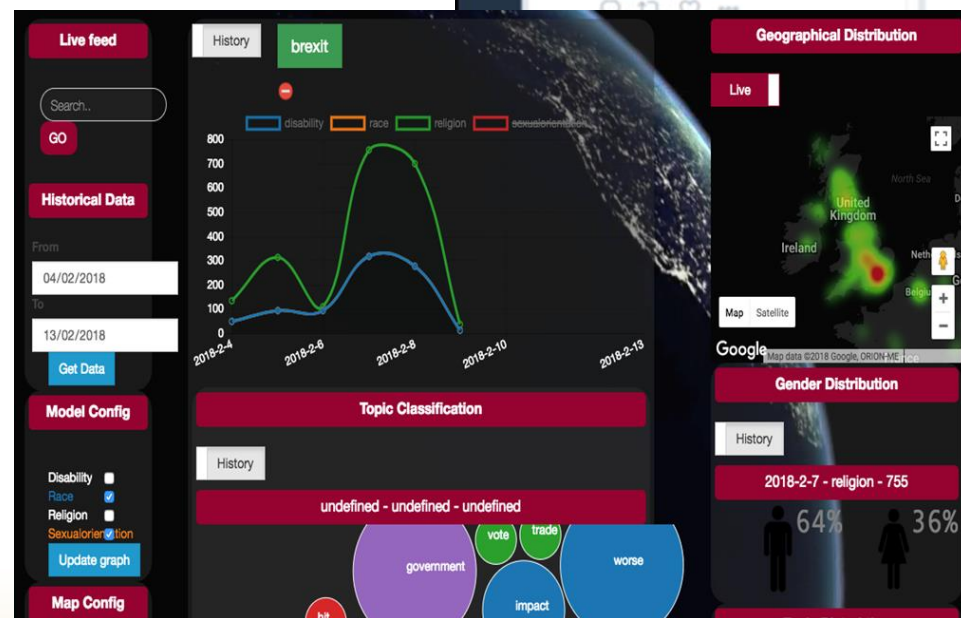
Live feed

Search..

GO

Historical Data

From

04/02/2018

To

13/02/2018

Get Data

Model Config

Disability
Race
Religion
Sexualorien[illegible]tion

Update graph

Map Config

History

brexit

disability race religion sexualorientation

800
700
600
500
400
300
200
100
0

2018-2-4
2018-2-6
2018-2-8
2018-2-10
2018-2-13

Topic Classification

History

undefined - undefined - undefined

government
vote
trade
worse
impact
bit

Geographical Distribution

Live

North Sea
United Kingdom
Ireland
Neth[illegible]
Belgi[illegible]

Map Satellite

Google

Map data ©2018 Google, ORION-ME

Gender Distribution

History

2018-2-7 - religion - 755

64%
36%